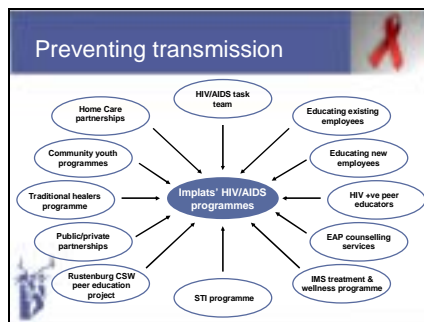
Preventing transmission

HIV/AIDS task team

Home Care partnerships

Educating existing employees

Community youth programmes

Educating new employees

Traditional healers programme

Implats' HIV/AIDS programmes

HIV +ve peer educators

Public/private partnerships

EAP counselling services

Rustenburg CSW peer education project

IMS treatment & wellness programme

STI programme